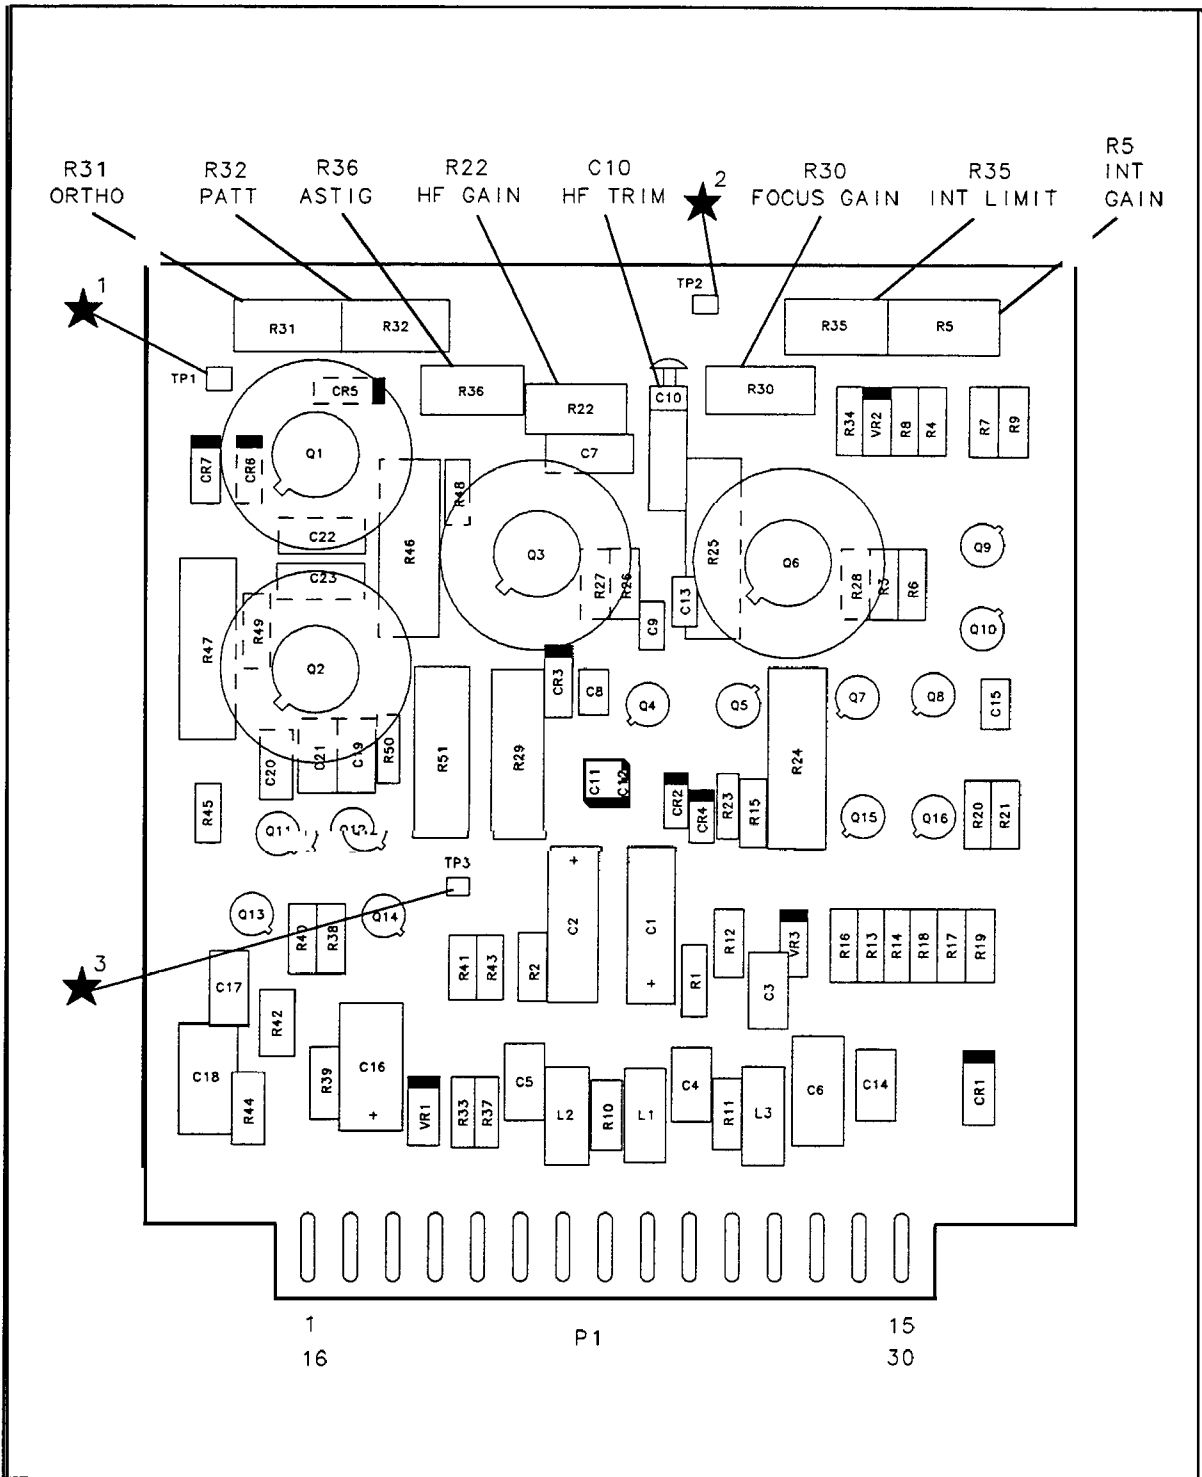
R31 ORTHO

R32 PATT

R36 ASTIG

R22 HF GAIN

C10 HF TRIM

2

R30 FOCUS GAIN

R35 INT LIMIT

R5 INT GAIN

1

TP2

R31 R32

R35 R5

TP1

CR5

R36

R22

C10

R30

R34 VR2 R8 R4

R7 R9

CR7 CR6

Q1

C7

R48

C22

R46

Q3

R25

Q6

Q9

C23

R27 R26

C13

R28 R3 R6

R47

R49

Q2

C9

Q10

CR3 C8

Q4

Q5

Q7

Q8

C15

C20 C21 C19 R50

R51

R29

C11 C12

R24

CR2 CR4 R23 R15

Q15

Q16

R20 R21

R45

Q11 Q12

TP3

Q13

R40 R38

Q14

C2

C1

R12

VR3

R16 R13 R14 R18 R17 R19

3

C17

R41 R43

R2

R1

C3

R42

C18

R44

R39

C16

VR1

R33 R37

C5

L2

R10

L1

C4

R11

L3

C6

C14

CR1

1
16

P1

15
30